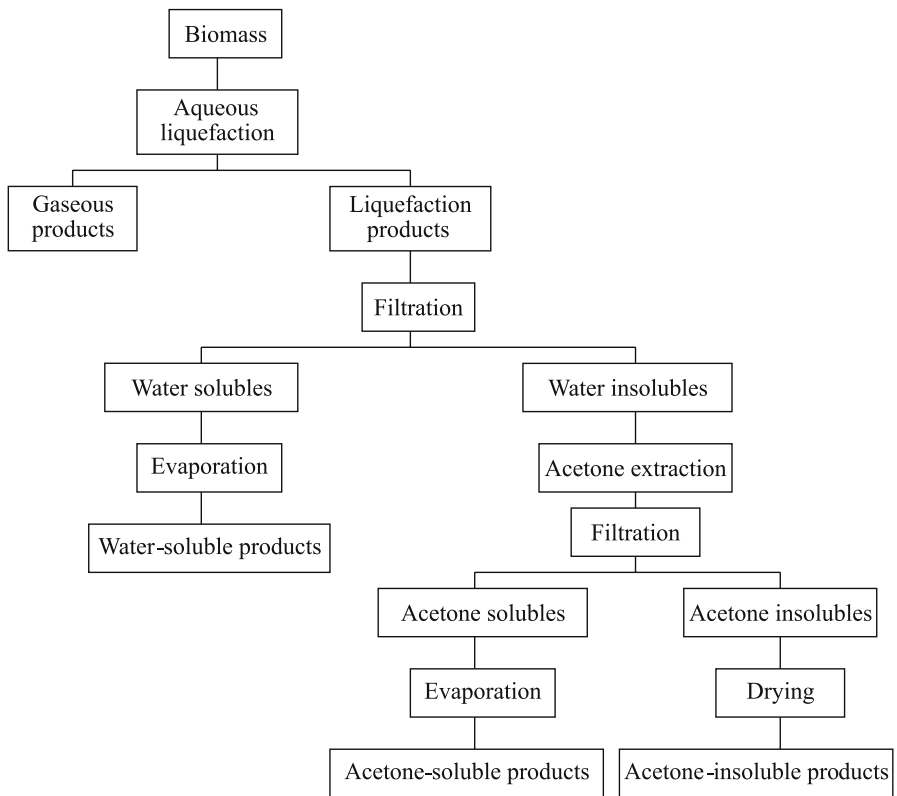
Biomass

Aqueous liquefaction

Gaseous products

Liquefaction products

Filtration

Water solubles

Water insolubles

Evaporation

Acetone extraction

Water-soluble products

Filtration

Acetone solubles

Acetone insolubles

Evaporation

Drying

Acetone-soluble products

Acetone-insoluble products